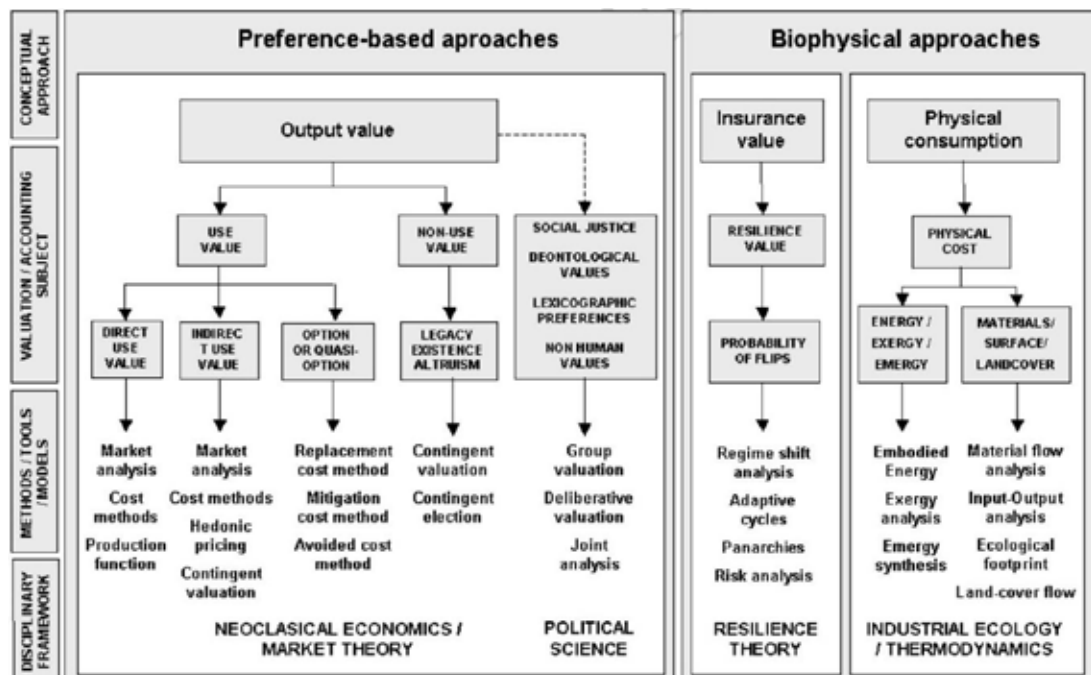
CONCEPTUAL APPROACH

VALUATION / ACCOUNTING SUBJECT

METHODS / TOOLS / MODELS

DISCIPLINARY FRAMEWORK

Preference-based aproaches

Biophysical approaches

Output value

USE VALUE

NON-USE VALUE

SOCIAL JUSTICE

DEONTOLOGICAL VALUES

LEXICOGRAPHIC PREFERENCES

NON HUMAN VALUES

DIRECT USE VALUE

INDIREC T USE VALUE

OPTION OR QUASI-OPTION

LEGACY EXISTENCE ALTRUISM

Market analysis

Cost methods

Production function

Market analysis

Cost methods

Hedonic pricing

Contingent valuation

Replacement cost method

Mitigation cost method

Avoided cost method

Contingent valuation

Contingent election

Group valuation

Deliberative valuation

Joint analysis

NEOCLASICAL ECONOMICS / MARKET THEORY

POLITICAL SCIENCE

Insurance value

RESILIENCE VALUE

PROBABILITY OF FLIPS

Regime shift analysis

Adaptive cycles

Panarchies

Risk analysis

RESILIENCE THEORY

Physical consumption

PHYSICAL COST

ENERGY / EXERGY / EMERGY

MATERIALS/ SURFACE/ LANDCOVER

Embodied Energy

Exergy analysis

Emergy synthesis

Material flow analysis

Input-Output analysis

Ecological footprint

Land-cover flow

INDUSTRIAL ECOLOGY / THERMODYNAMICS